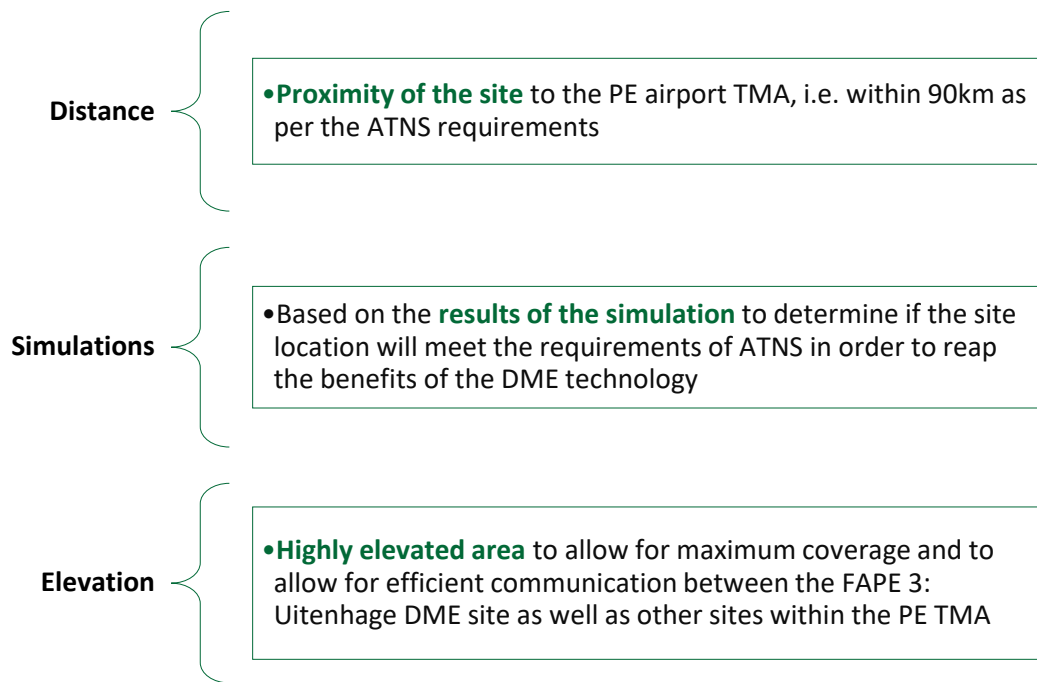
Distance

•Proximity of the site to the PE airport TMA, i.e. within 90km as per the ATNS requirements

Simulations

•Based on the results of the simulation to determine if the site location will meet the requirements of ATNS in order to reap the benefits of the DME technology

Elevation

•Highly elevated area to allow for maximum coverage and to allow for efficient communication between the FAPE 3: Uitenhage DME site as well as other sites within the PE TMA